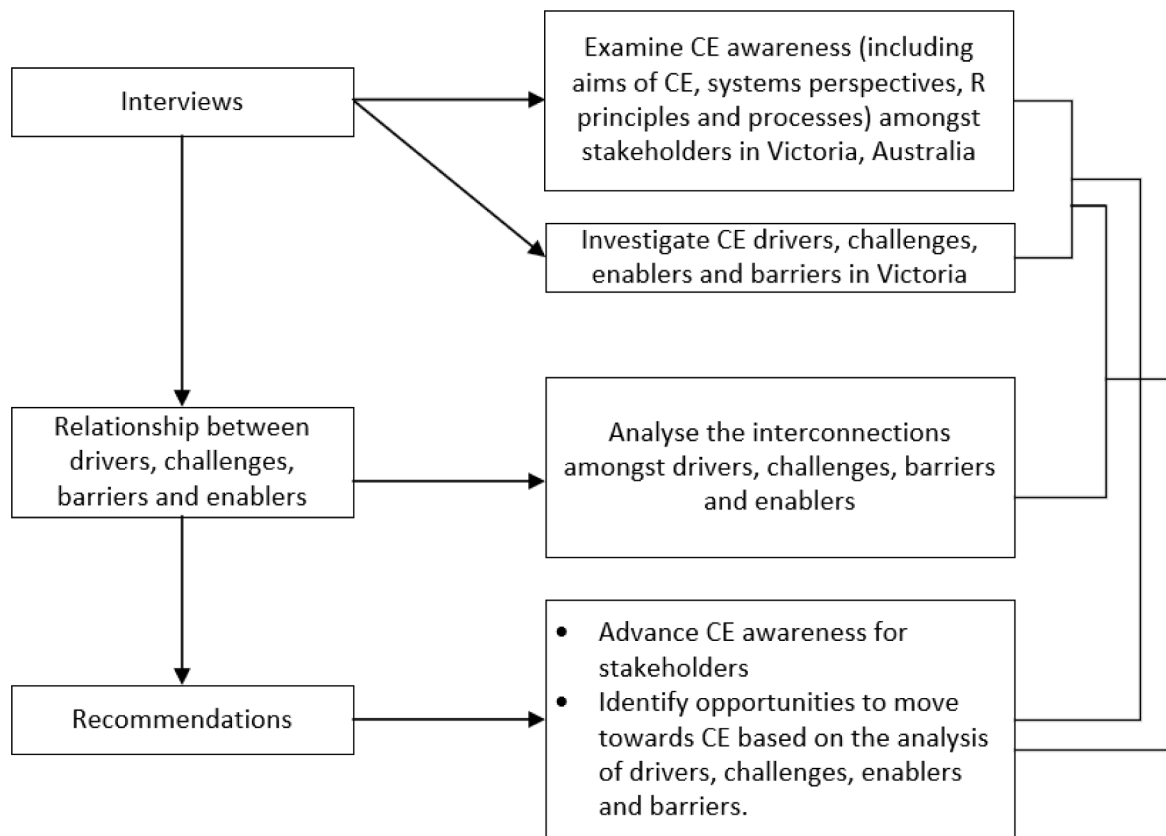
Interviews

Examine CE awareness (including aims of CE, systems perspectives, R principles and processes) amongst stakeholders in Victoria, Australia

Investigate CE drivers, challenges, enablers and barriers in Victoria

Relationship between drivers, challenges, barriers and enablers

Analyse the interconnections amongst drivers, challenges, barriers and enablers

Recommendations

- Advance CE awareness for stakeholders
- Identify opportunities to move towards CE based on the analysis of drivers, challenges, enablers and barriers.